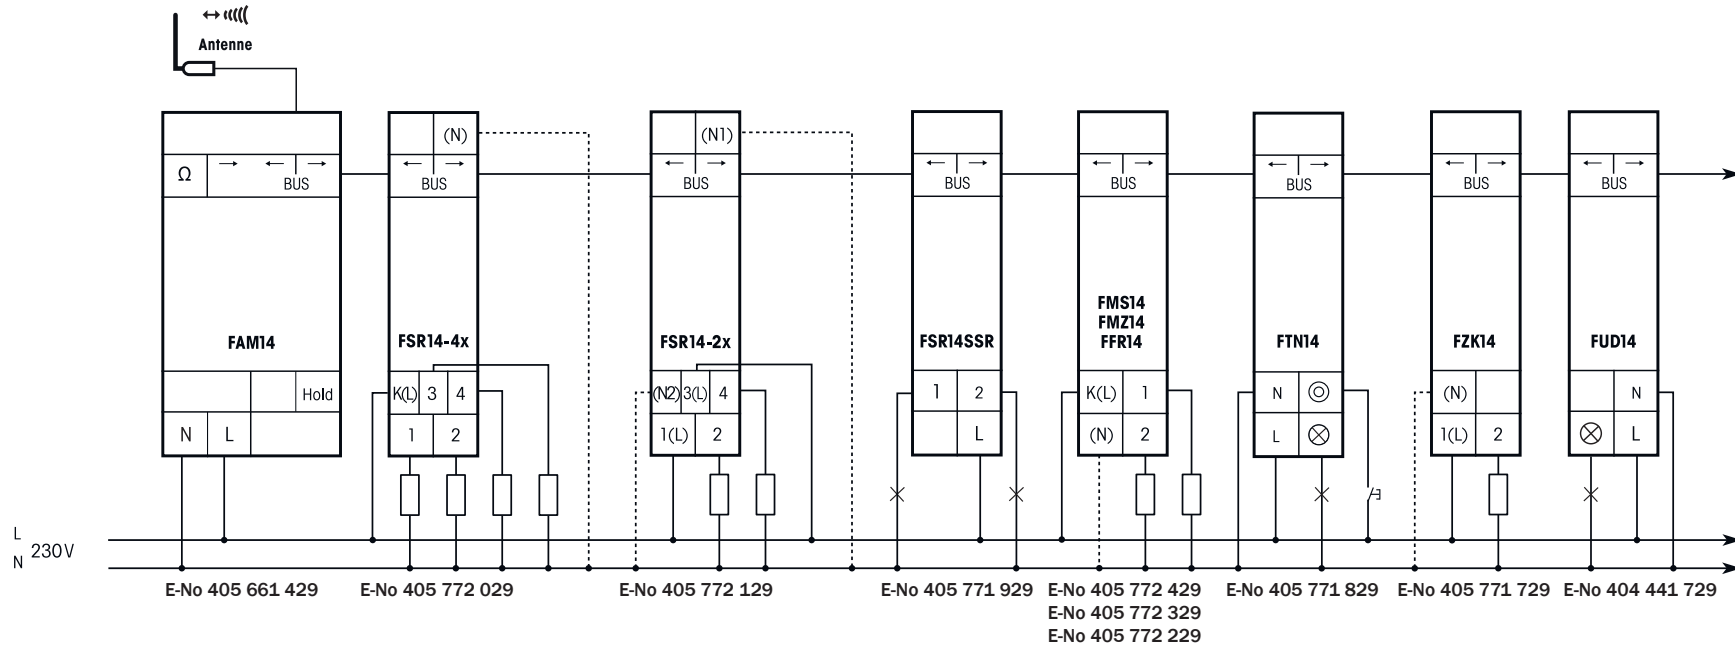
Antenne

Ω
BUS
FAM14
Hold
N L

(N)
BUS
FSR14-4x
K(L) 3 4
1 2

(N1)
BUS
FSR14-2x
(N2) 3(L) 4
1(L) 2

BUS
FSR14SSR
1 2
L

BUS
FMS14
FMZ14
FFR14
K(L) 1
(N) 2

BUS
FTN14
N
L

BUS
FZK14
(N)
1(L) 2

BUS
FUD14
N
L

L
N 230V

E-No 405 661 429
E-No 405 772 029
E-No 405 772 129
E-No 405 771 929
E-No 405 772 429
E-No 405 772 329
E-No 405 772 229
E-No 405 771 829
E-No 405 771 729
E-No 404 441 729